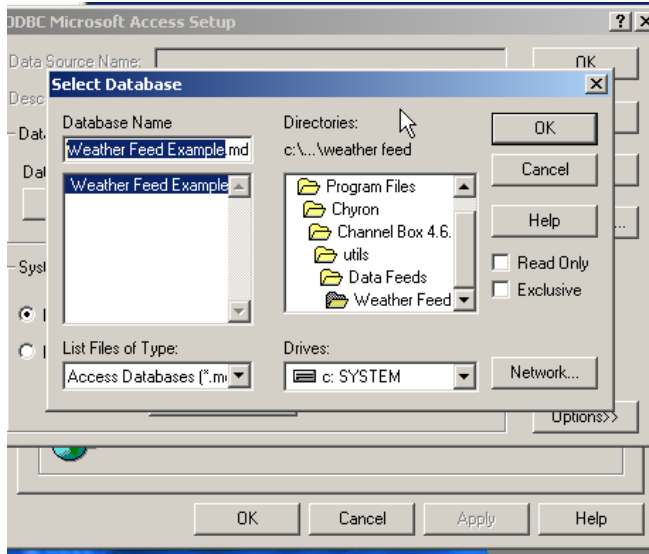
ODBC Microsoft Access Setup
?
Data Source Name:
OK
Desc
Dat
Dat
Syst
Options>>
Select Database
Database Name
Weather Feed Example.md
Weather Feed Example
Directories:
c:\...\weather feed
Program Files
Chyron
Channel Box 4.6.
utils
Data Feeds
Weather Feed
OK
Cancel
Help
Read Only
Exclusive
List Files of Type:
Access Databases (*.m
Drives:
c: SYSTEM
Network...
OK
Cancel
Apply
Help